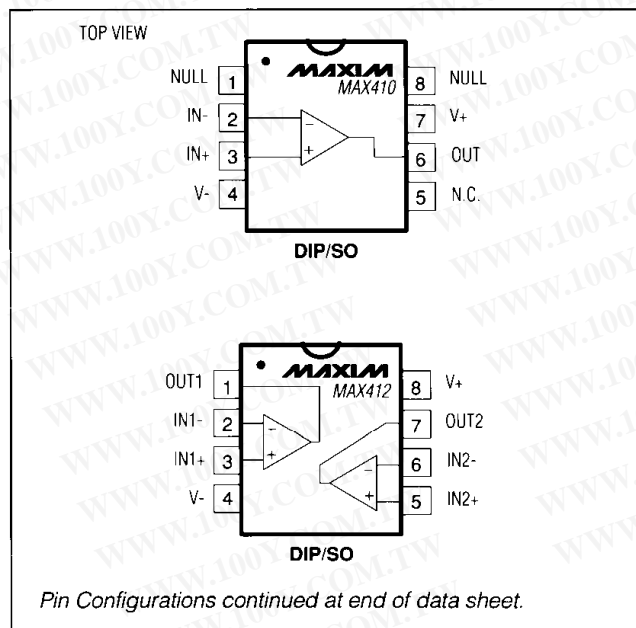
TOP VIEW

NULL 1
IN- 2
IN+ 3
V- 4

MAXIM
MAX410

8 NULL
7 V+
6 OUT
5 N.C.

DIP/SO

OUT1 1
IN1- 2
IN1+ 3
V- 4

MAXIM
MAX412

8 V+
7 OUT2
6 IN2-
5 IN2+

DIP/SO

Pin Configurations continued at end of data sheet.

WWW.100Y.COM.TW